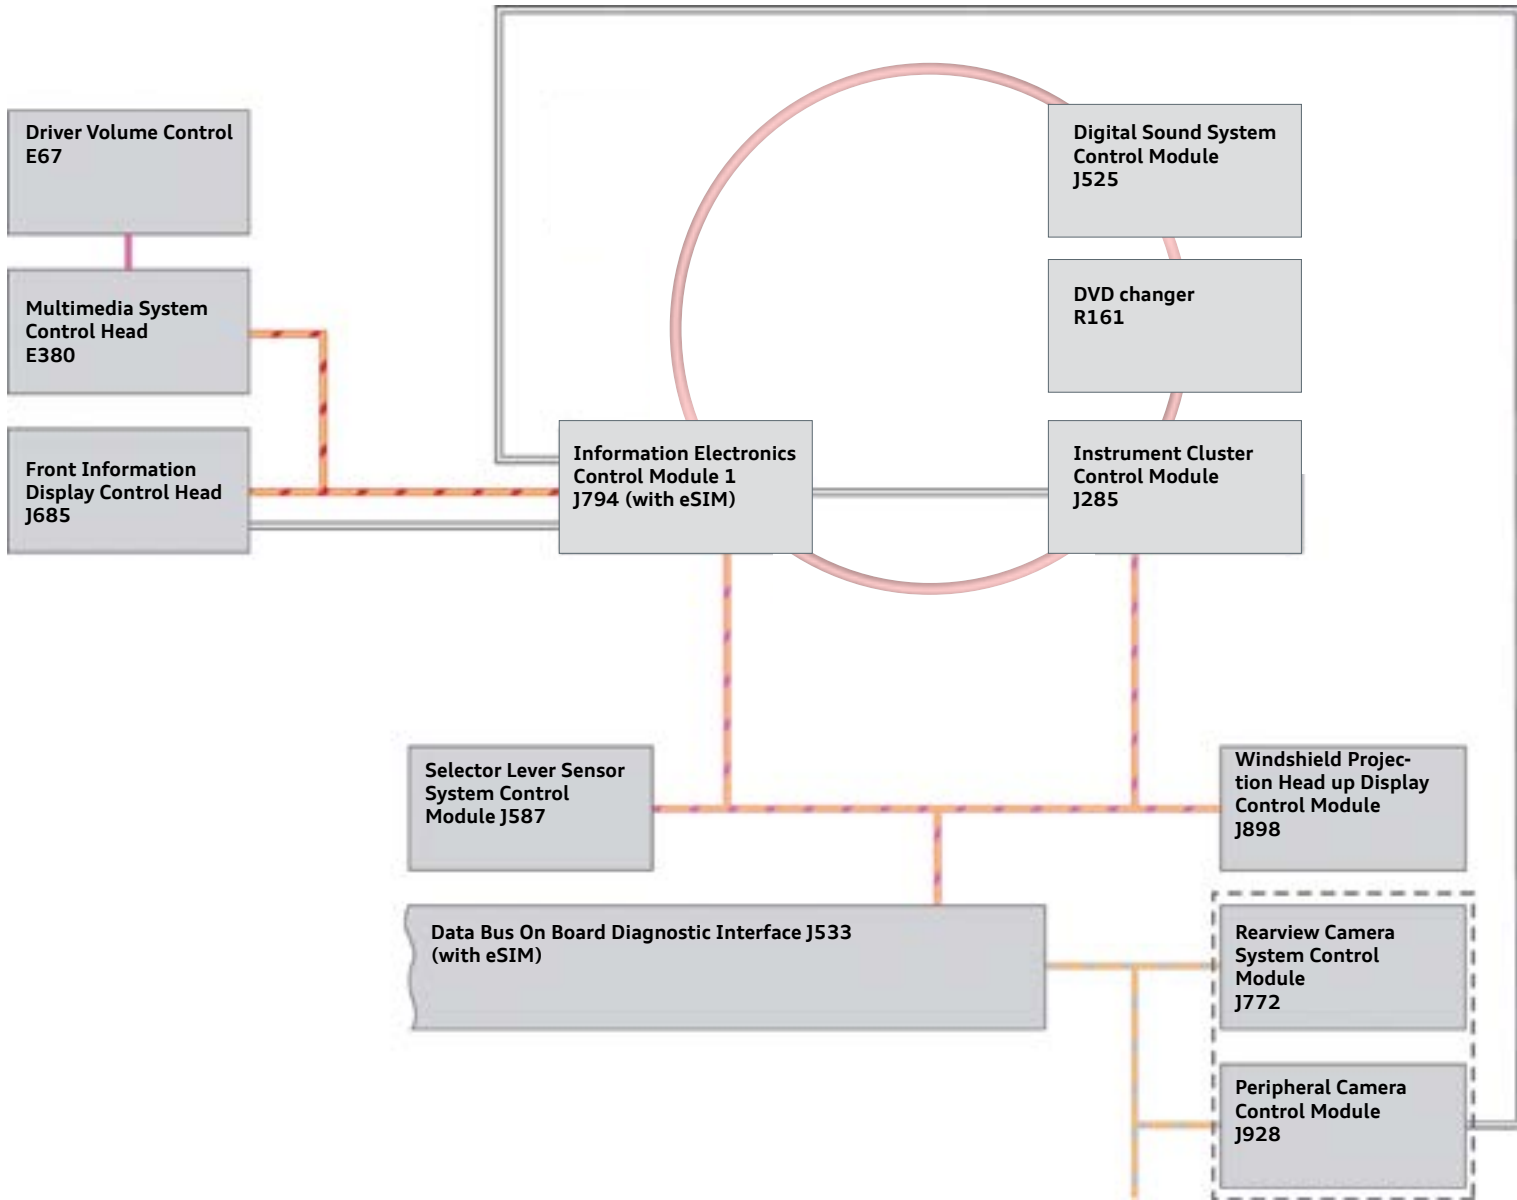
Driver Volume Control
E67

Multimedia System Control Head
E380

Front Information Display Control Head
J685

Digital Sound System Control Module
J525

DVD changer
R161

Information Electronics Control Module 1
J794 (with eSIM)

Instrument Cluster Control Module
J285

Selector Lever Sensor System Control Module J587

Windshield Projection Head up Display Control Module
J898

Data Bus On Board Diagnostic Interface J533 (with eSIM)

Rearview Camera System Control Module
J772

Peripheral Camera Control Module
J928